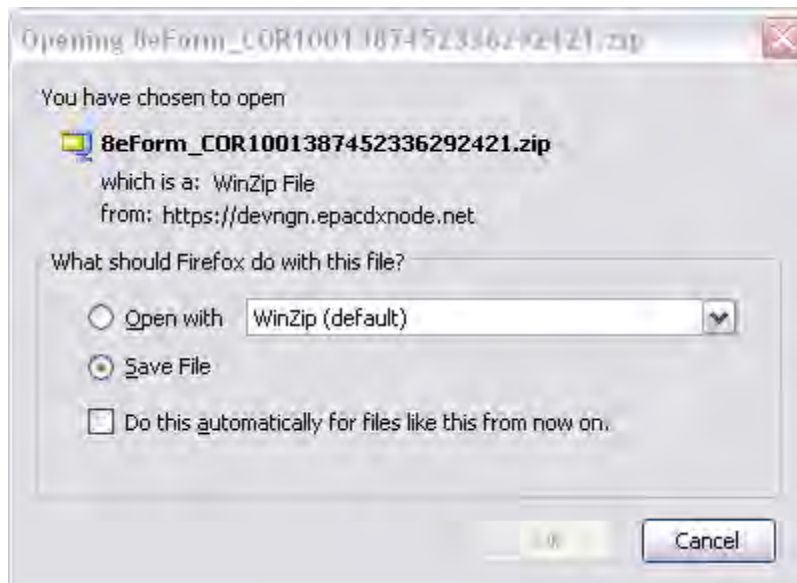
Opening 8eForm_COR1001387452336292421.zip

You have chosen to open

8eForm_COR1001387452336292421.zip

which is a: WinZip File
from: https://devngn.epacdxnode.net

What should Firefox do with this file?

Open with WinZip (default)

Save File

Do this automatically for files like this from now on.

OK

Cancel